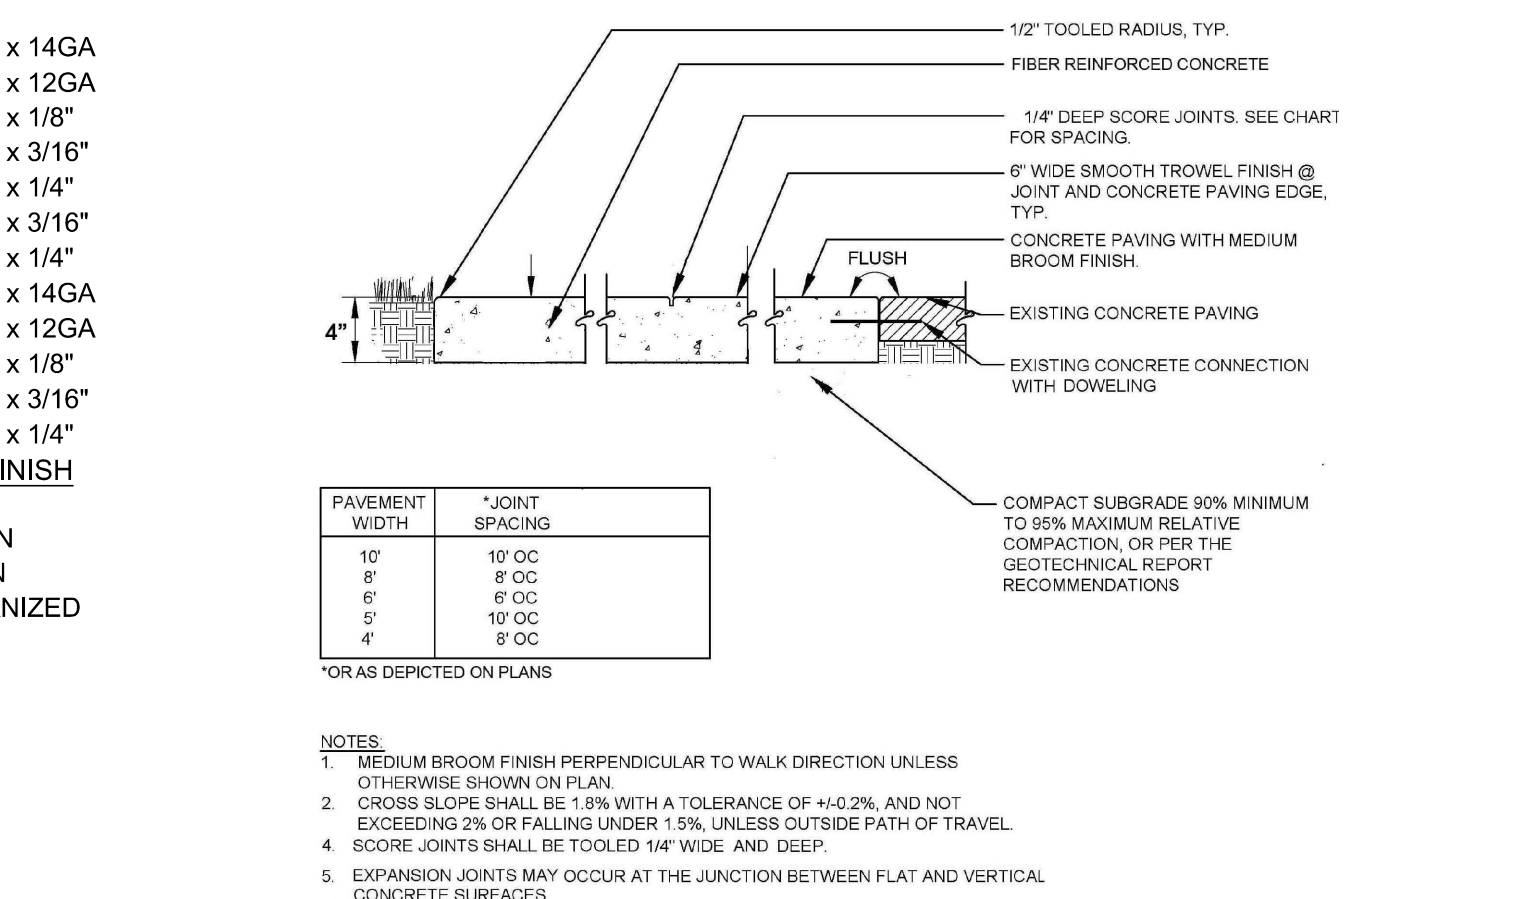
x 14GA
x 12GA
x 1/8"
x 3/16"
x 1/4"
x 3/16"
x 1/4"
x 14GA
x 12GA
x 1/8"
x 3/16"
x 1/4"
INISH

N
N
NIZED

1/2" TOOLED RADIUS, TYP.

FIBER REINFORCED CONCRETE

1/4" DEEP SCORE JOINTS. SEE CHART FOR SPACING.

6" WIDE SMOOTH TROWEL FINISH @ JOINT AND CONCRETE PAVING EDGE, TYP.

CONCRETE PAVING WITH MEDIUM BROOM FINISH.

FLUSH

4"

EXISTING CONCRETE PAVING

EXISTING CONCRETE CONNECTION WITH DOWELING

COMPACT SUBGRADE 90% MINIMUM TO 95% MAXIMUM RELATIVE COMPACTION, OR PER THE GEOTECHNICAL REPORT RECOMMENDATIONS

| PAVEMENT WIDTH | *JOINT SPACING |
|---|---|
| 10' | 10' OC |
| 8' | 8' OC |
| 6' | 6' OC |
| 5' | 10' OC |
| 4' | 8' OC |

*OR AS DEPICTED ON PLANS

NOTES:
1. MEDIUM BROOM FINISH PERPENDICULAR TO WALK DIRECTION UNLESS OTHERWISE SHOWN ON PLAN.
2. CROSS SLOPE SHALL BE 1.8% WITH A TOLERANCE OF +/-0.2%, AND NOT EXCEEDING 2% OR FALLING UNDER 1.5%, UNLESS OUTSIDE PATH OF TRAVEL.
4. SCORE JOINTS SHALL BE TOOLED 1/4" WIDE AND DEEP.
5. EXPANSION JOINTS MAY OCCUR AT THE JUNCTION BETWEEN FLAT AND VERTICAL CONCRETE SURFACES.